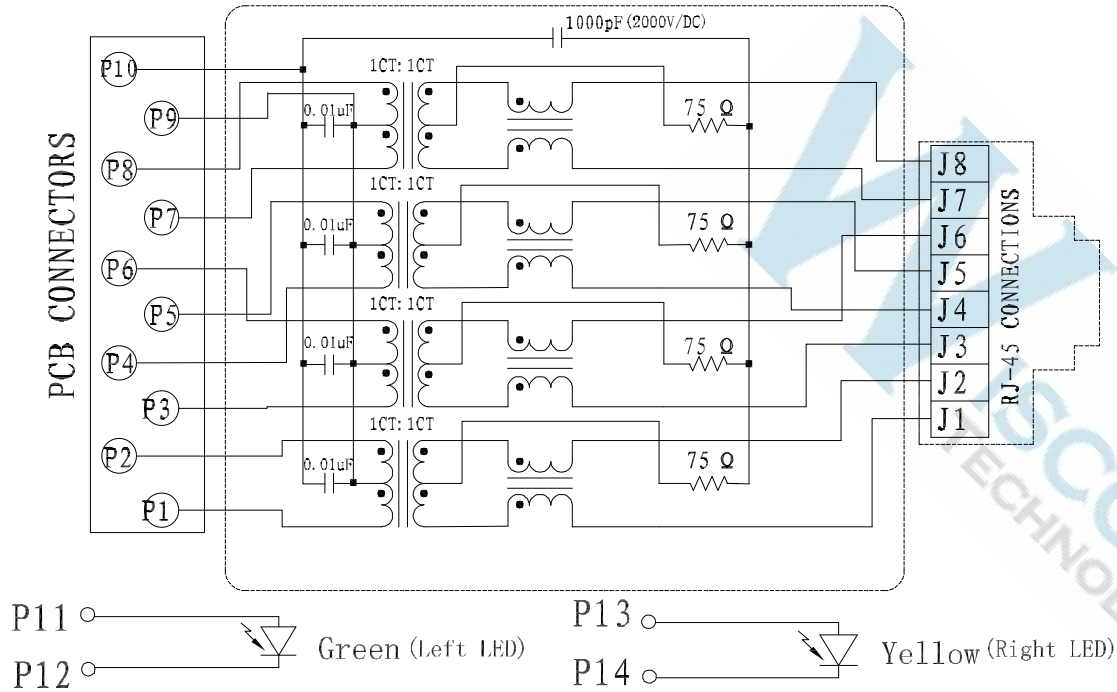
PCB CONNECTORS

P10
P9
P8
P7
P6
P5
P4
P3
P2
P1

1000pF (2000V/DC)

1CT: 1CT
0.01uF
75 Ω

1CT: 1CT
0.01uF
75 Ω

1CT: 1CT
0.01uF
75 Ω

1CT: 1CT
0.01uF
75 Ω

J8
J7
J6
J5
J4
J3
J2
J1

RJ-45 CONNECTIONS

P11
P12
Green (Left LED)

P13
P14
Yellow (Right LED)

TECHNO